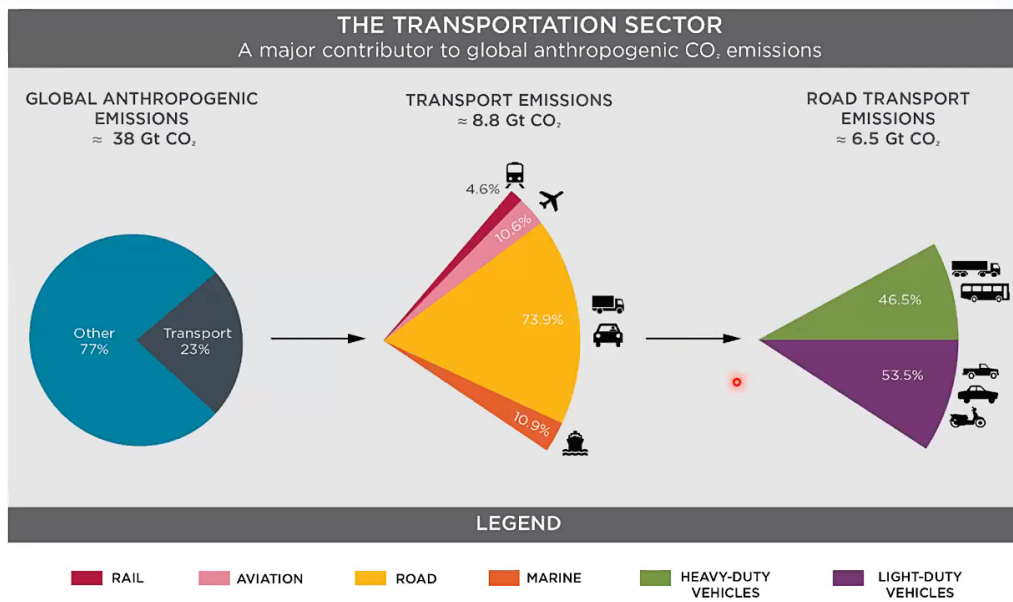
THE TRANSPORTATION SECTOR
A major contributor to global anthropogenic $CO_2$ emissions

GLOBAL ANTHROPOGENIC EMISSIONS
≈ 38 Gt $CO_2$

Other 77%
Transport 23%

TRANSPORT EMISSIONS
≈ 8.8 Gt $CO_2$

4.6%
10.6%
73.9%
10.9%

ROAD TRANSPORT EMISSIONS
≈ 6.5 Gt $CO_2$

46.5%
53.5%

LEGEND

RAIL
AVIATION
ROAD
MARINE
HEAVY-DUTY VEHICLES
LIGHT-DUTY VEHICLES